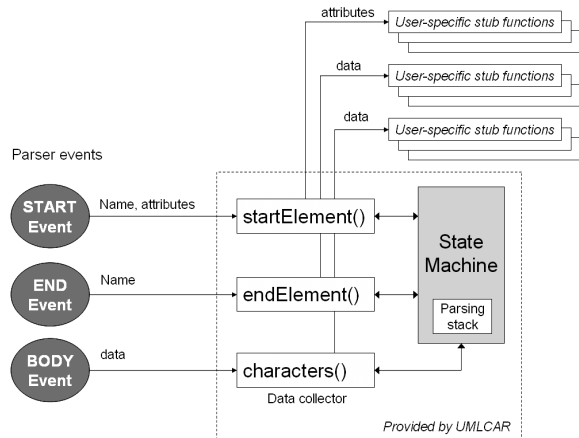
attributes
User-specific stub functions
data
User-specific stub functions
data
User-specific stub functions

Parser events

START Event
Name, attributes
startElement()

END Event
Name
endElement()

BODY Event
data
characters()

Data collector

State Machine

Parsing stack

Provided by UMLCAR